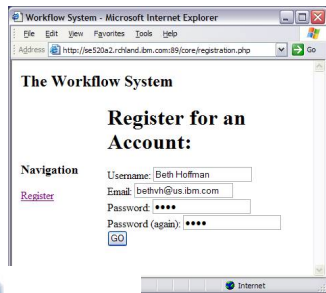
Workflow System - Microsoft Internet Explorer

File Edit View Favorites Tools Help

Address http://se520a2.rchland.ibm.com:89/core/registration.php Go

The Workflow System

Register for an Account:

Navigation

Register

Username: Beth Hoffman

Email: bethvh@us.ibm.com

Password: ••••

Password (again): ••••

GO

Internet